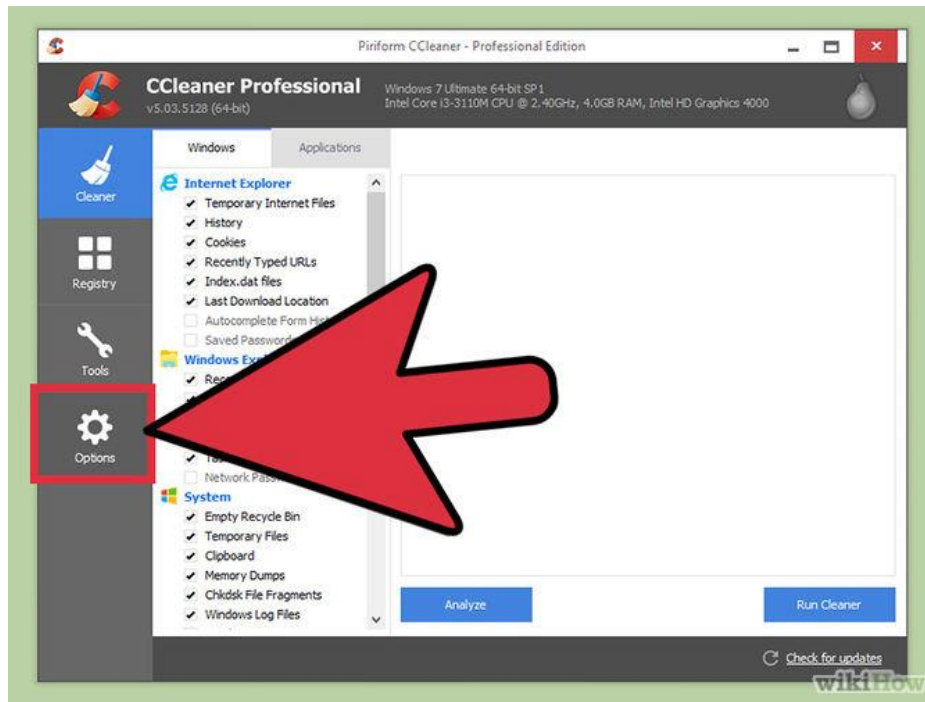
Piriform CCleaner - Professional Edition

CCleaner Professional
v5.03.5128 (64-bit)

Windows 7 Ultimate 64-bit SP1
Intel Core i3-3110M CPU @ 2.40GHz, 4.0GB RAM, Intel HD Graphics 4000

Cleaner

Registry

Tools

Options

Windows

Applications

Internet Explorer
Temporary Internet Files
History
Cookies
Recently Typed URLs
Index.dat files
Last Download Location
Autocomplete Form Hi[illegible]
Saved Password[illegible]

Windows Ex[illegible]
Rec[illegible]

Ta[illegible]
Network Pass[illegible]

System
Empty Recycle Bin
Temporary Files
Clipboard
Memory Dumps
Chkdsk File Fragments
Windows Log Files

Analyze

Run Cleaner

Check for updates

wikiHow